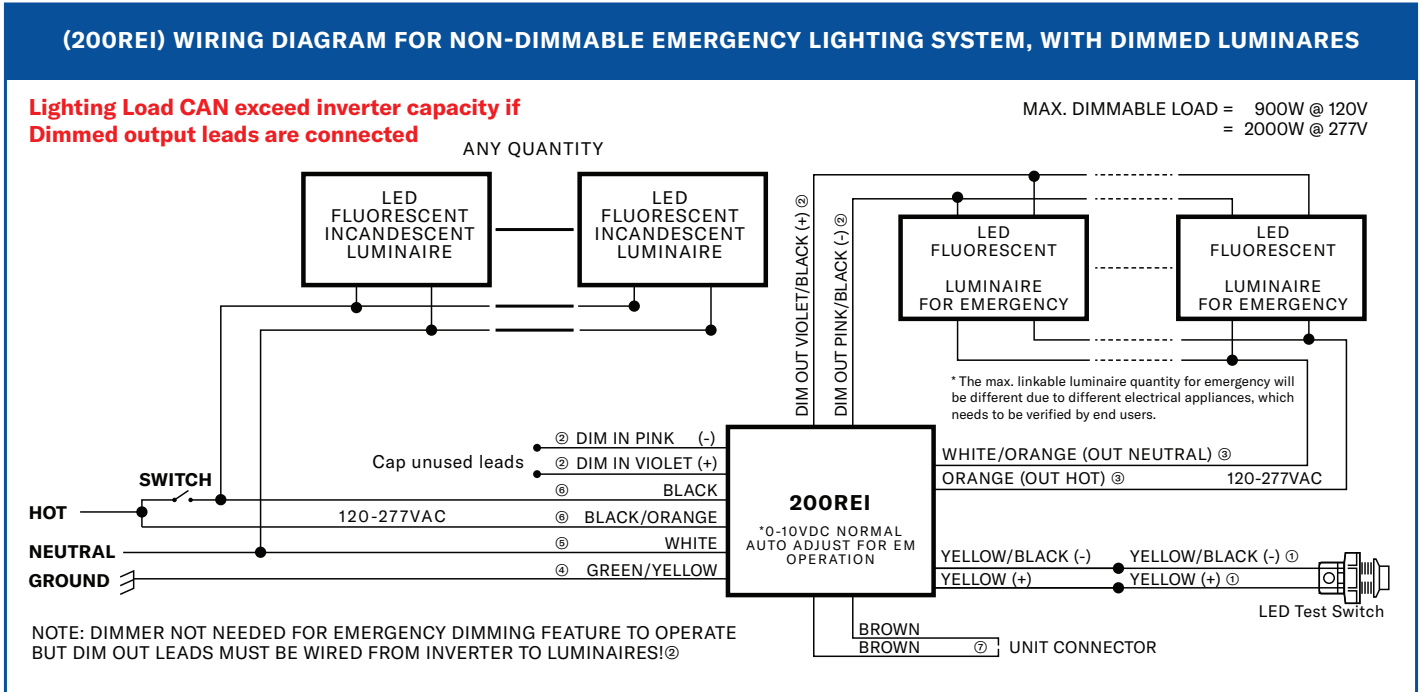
(200REI) WIRING DIAGRAM FOR NON-DIMMABLE EMERGENCY LIGHTING SYSTEM, WITH DIMMED LUMINARES

Lighting Load CAN exceed inverter capacity if Dimmed output leads are connected

MAX. DIMMABLE LOAD = 900W @ 120V
= 2000W @ 277V

ANY QUANTITY

LED FLUORESCENT INCANDESCENT LUMINAIRE

LED FLUORESCENT INCANDESCENT LUMINAIRE

DIM OUT VIOLET/BLACK (+) ②

DIM OUT PINK/BLACK (-) ②

LED FLUORESCENT LUMINAIRE FOR EMERGENCY

LED FLUORESCENT LUMINAIRE FOR EMERGENCY

* The max. linkable luminaire quantity for emergency will be different due to different electrical appliances, which needs to be verified by end users.

Cap unused leads

② DIM IN PINK (-)

② DIM IN VIOLET (+)

⑥ BLACK

⑥ BLACK/ORANGE

⑤ WHITE

④ GREEN/YELLOW

SWITCH

HOT

120-277VAC

NEUTRAL

GROUND

200REI

*0-10VDC NORMAL AUTO ADJUST FOR EM OPERATION

WHITE/ORANGE (OUT NEUTRAL) ③

ORANGE (OUT HOT) ③

120-277VAC

YELLOW/BLACK (-)

YELLOW (+)

YELLOW/BLACK (-) ①

YELLOW (+) ①

LED Test Switch

BROWN

BROWN

⑦ UNIT CONNECTOR

NOTE: DIMMER NOT NEEDED FOR EMERGENCY DIMMING FEATURE TO OPERATE BUT DIM OUT LEADS MUST BE WIRED FROM INVERTER TO LUMINAIRES!②